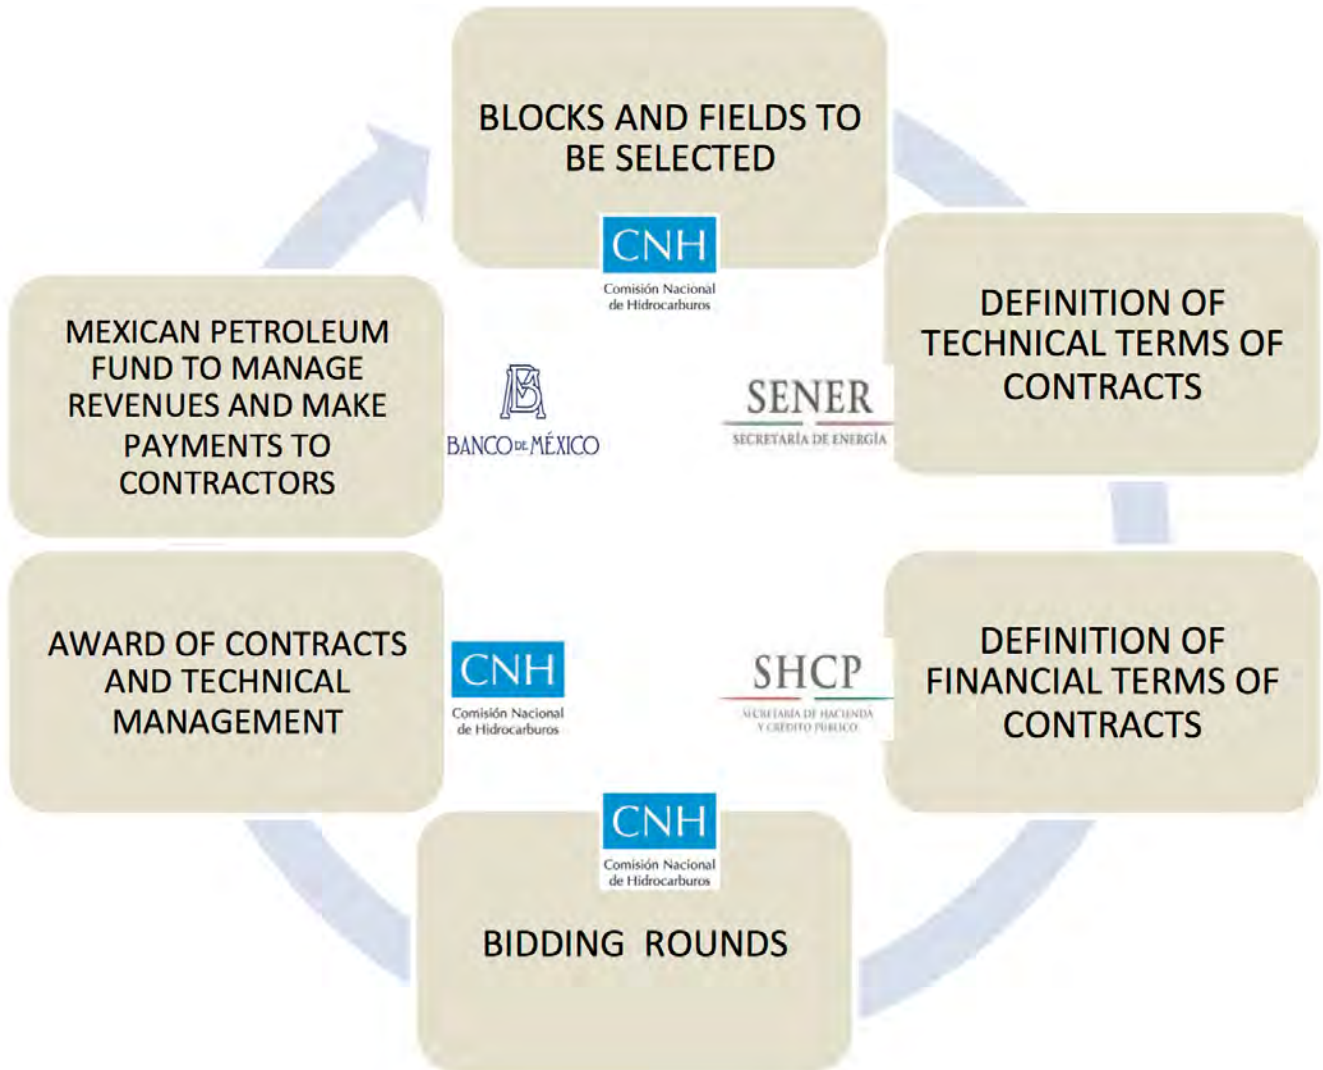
BLOCKS AND FIELDS TO BE SELECTED

CNH
Comisión Nacional de Hidrocarburos

DEFINITION OF TECHNICAL TERMS OF CONTRACTS

SENER
SECRETARÍA DE ENERGÍA

DEFINITION OF FINANCIAL TERMS OF CONTRACTS

SHCP
SECRETARÍA DE HACIENDA Y CRÉDITO PÚBLICO

CNH
Comisión Nacional de Hidrocarburos

BIDDING ROUNDS

AWARD OF CONTRACTS AND TECHNICAL MANAGEMENT

CNH
Comisión Nacional de Hidrocarburos

MEXICAN PETROLEUM FUND TO MANAGE REVENUES AND MAKE PAYMENTS TO CONTRACTORS

BANCO DE MÉXICO